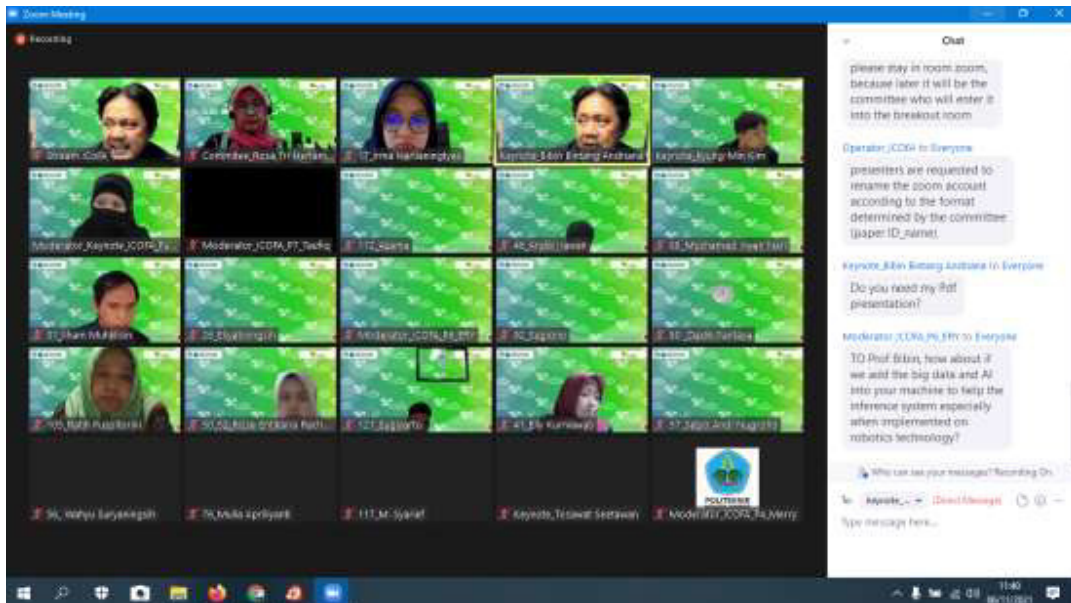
Zoom Meeting

Recording

Stream_ICoDA

Committee_Rosa Tri Hertami

17_Irma Hartaningtyas

Keynote_Bibin Bintang Andriana

Keynote_Kyung Min Kim

Moderator_Keynote_ICODA_Fa

Moderator_ICODA_P7_Taufiq

112_Agama

46_Khalid Jawad

58_Muhamad Iwan Hari

31_Ilham Mufandi

25_Elsabringin

Moderator_ICODA_P6_Eff

70_Sugiono

30_Dadik Ferliansa

105_Ratih Puspitorini

50_52_Rizza Ardiana Rach

121_Sugiarto

41_Elly Kurniawati

57_Septi Andi Nugroho

56_Wahyu Suryaningsih

76_Mulia Apriliyanti

117_M_Syarief

Keynote_Tesawat Seetawan

Moderator_ICODA_P4_Merry

POLITEKNIK

Chat

please stay in room zoom, because later it will be the committee who will enter it into the breakout room

Operator_ICODA to Everyone

presenters are requested to rename the zoom account according to the format determined by the committee (paper ID_name)

Keynote_Bibin Bintang Andriana to Everyone

Do you need my Pdf presentation?

Moderator_ICODA_P6_Effi to Everyone

TO Prof Bibin, how about if we add the big data and AI into your machine to help the inference system especially when implemented on robotics technology?

Who can see your messages? Recording On

To: Keynote_... (Direct Message)

Type message here...

11:40
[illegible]